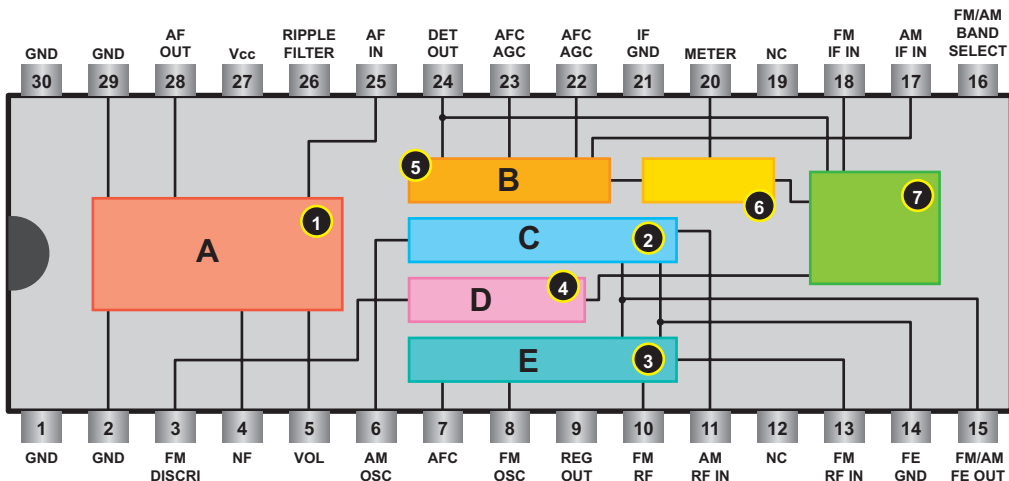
GND 30
GND 29
AF OUT 28
Vcc 27
RIPPLE FILTER 26
AF IN 25
DET OUT 24
AFC AGC 23
AFC AGC 22
IF GND 21
METER 20
NC 19
FM IF IN 18
AM IF IN 17
FM/AM BAND SELECT 16

5 B
6
7
1 A
C 2
4 D
E 3

1 GND
2 GND
3 FM DISCRI
4 NF
5 VOL
6 AM OSC
7 AFC
8 FM OSC
9 REG OUT
10 FM RF
11 AM RF IN
12 NC
13 FM RF IN
14 FE GND
15 FM/AM FE OUT